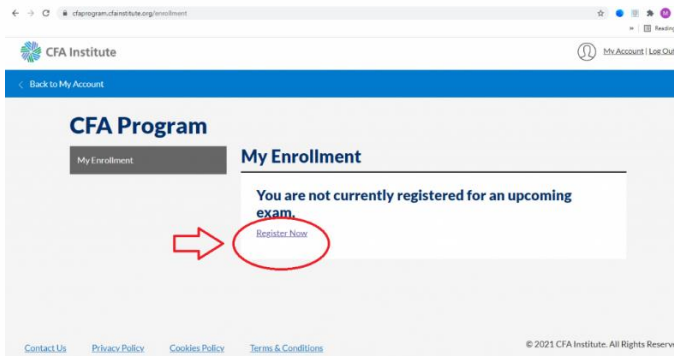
cfaprogram.cfainstitute.org/enrollment

» | Reading

CFA Institute

My Account | Log Out

< Back to My Account

CFA Program

My Enrollment

My Enrollment

You are not currently registered for an upcoming exam.

Register Now

Contact Us Privacy Policy Cookies Policy Terms & Conditions

© 2021 CFA Institute. All Rights Reserve